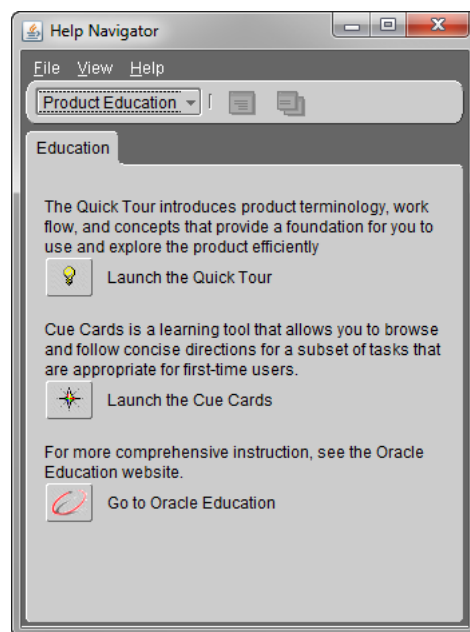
Help Navigator

File View Help

Product Education

Education

The Quick Tour introduces product terminology, work flow, and concepts that provide a foundation for you to use and explore the product efficiently

Launch the Quick Tour

Cue Cards is a learning tool that allows you to browse and follow concise directions for a subset of tasks that are appropriate for first-time users.

Launch the Cue Cards

For more comprehensive instruction, see the Oracle Education website.

Go to Oracle Education